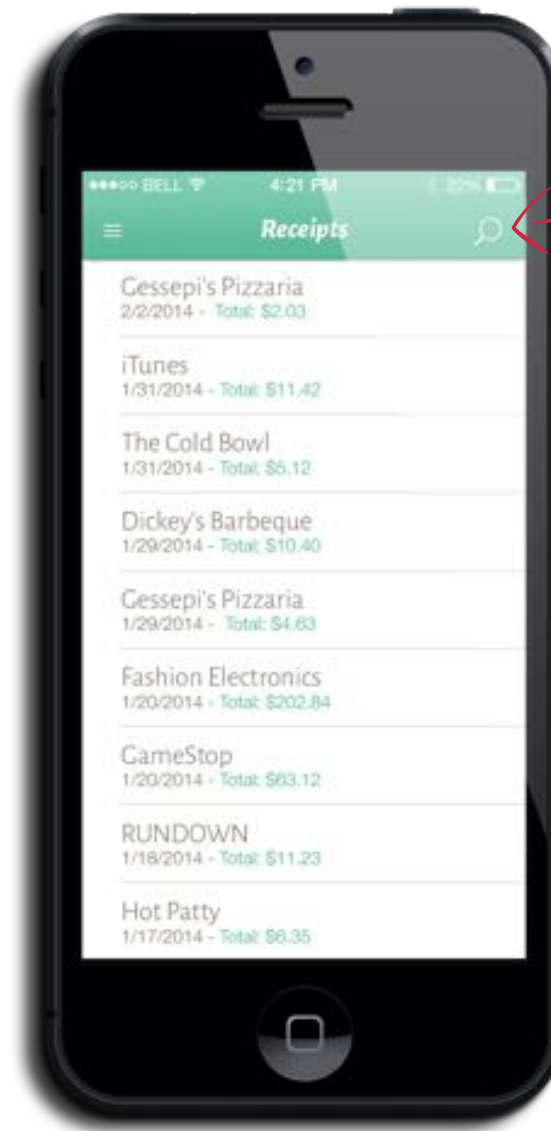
●●●○○ BELL 4:21 PM 22%

Receipts

Gessepi's Pizzaria
2/2/2014 - Total: $2.03

iTunes
1/31/2014 - Total: $11.42

The Cold Bowl
1/31/2014 - Total: $5.12

Dickey's Barbeque
1/29/2014 - Total: $10.40

Gessepi's Pizzaria
1/29/2014 - Total: $4.63

Fashion Electronics
1/20/2014 - Total: $202.84

GameStop
1/20/2014 - Total: $63.12

RUNDOWN
1/18/2014 - Total: $11.23

Hot Patty
1/17/2014 - Total: $6.35